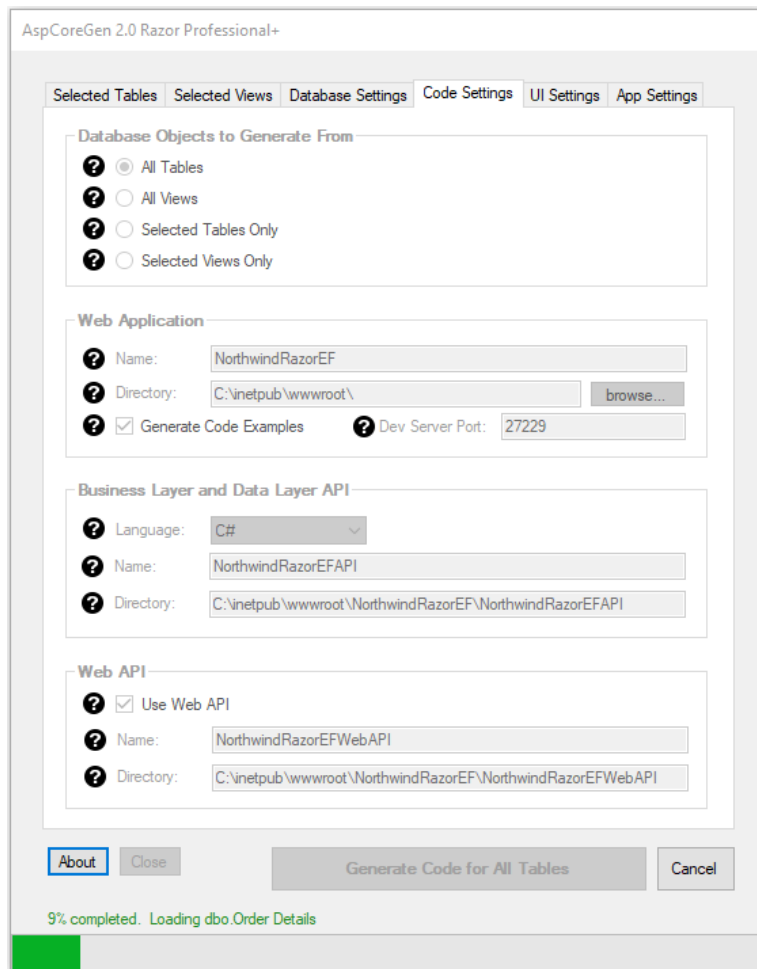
AspCoreGen 2.0 Razor Professional+

Selected Tables | Selected Views | Database Settings | Code Settings | UI Settings | App Settings

Database Objects to Generate From

All Tables

All Views

Selected Tables Only

Selected Views Only

Web Application

Name: NorthwindRazorEF

Directory: C:\inetpub\wwwroot\ browse...

Generate Code Examples Dev Server Port: 27229

Business Layer and Data Layer API

Language: C#

Name: NorthwindRazorEFAPI

Directory: C:\inetpub\wwwroot\NorthwindRazorEF\NorthwindRazorEFAPI

Web API

Use Web API

Name: NorthwindRazorEFWebAPI

Directory: C:\inetpub\wwwroot\NorthwindRazorEF\NorthwindRazorEFWebAPI

About Close Generate Code for All Tables Cancel

9% completed. Loading dbo.Order Details